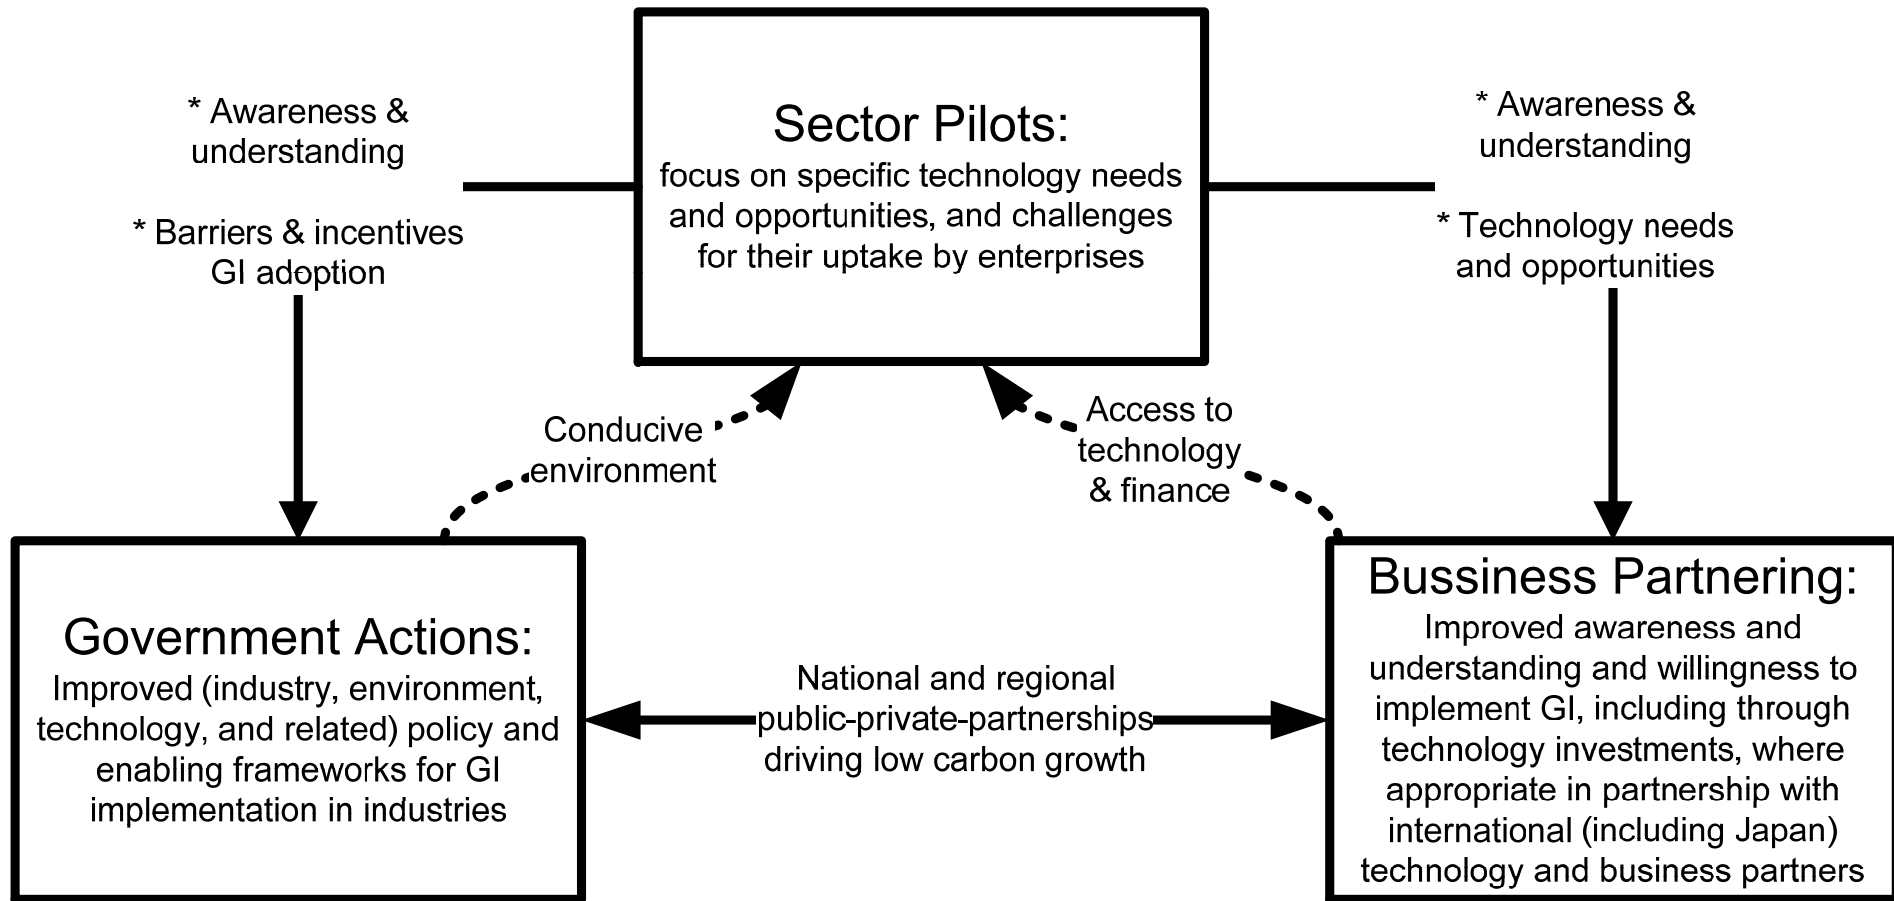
Sector Pilots:
focus on specific technology needs and opportunities, and challenges for their uptake by enterprises

* Awareness & understanding

* Barriers & incentives GI adoption

* Awareness & understanding

* Technology needs and opportunities

Conducive environment

Access to technology & finance

Government Actions:
Improved (industry, environment, technology, and related) policy and enabling frameworks for GI implementation in industries

National and regional public-private-partnerships driving low carbon growth

Bussiness Partnering:
Improved awareness and understanding and willingness to implement GI, including through technology investments, where appropriate in partnership with international (including Japan) technology and business partners